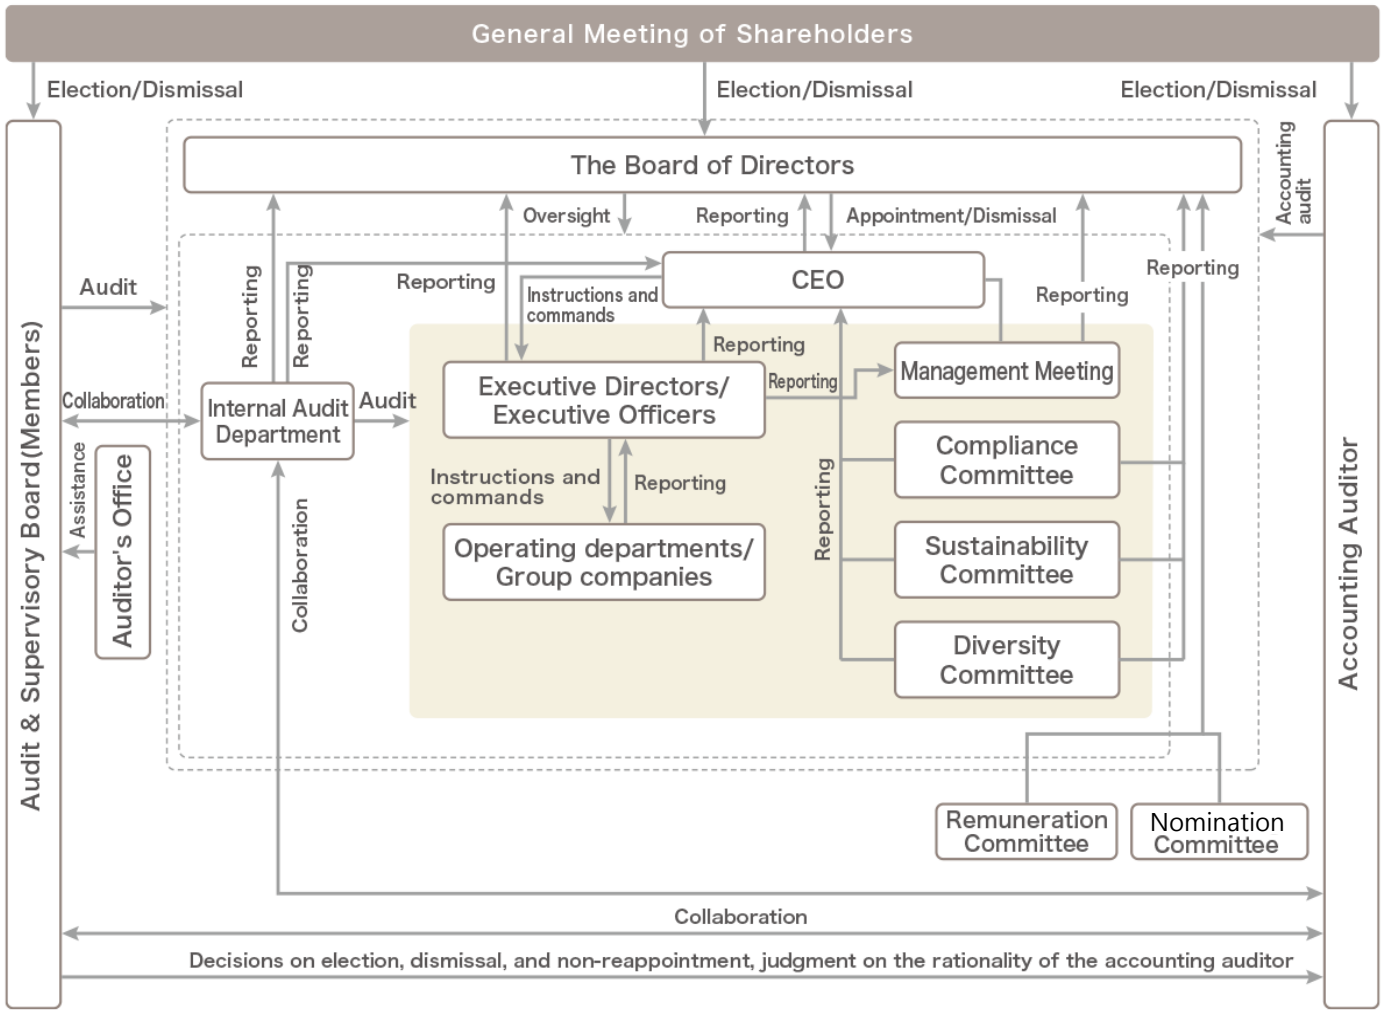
General Meeting of Shareholders

Election/Dismissal

Election/Dismissal

Election/Dismissal

The Board of Directors

Oversight

Reporting

Appointment/Dismissal

Accounting audit

Audit

Reporting

Reporting

Reporting

CEO

Instructions and commands

Reporting

Reporting

Audit & Supervisory Board (Members)

Reporting

Management Meeting

Reporting

Collaboration

Internal Audit Department

Audit

Executive Directors/ Executive Officers

Reporting

Compliance Committee

Assistance

Auditor's Office

Instructions and commands

Reporting

Reporting

Sustainability Committee

Accounting Auditor

Collaboration

Operating departments/ Group companies

Diversity Committee

Remuneration Committee

Nomination Committee

Collaboration

Decisions on election, dismissal, and non-reappointment, judgment on the rationality of the accounting auditor